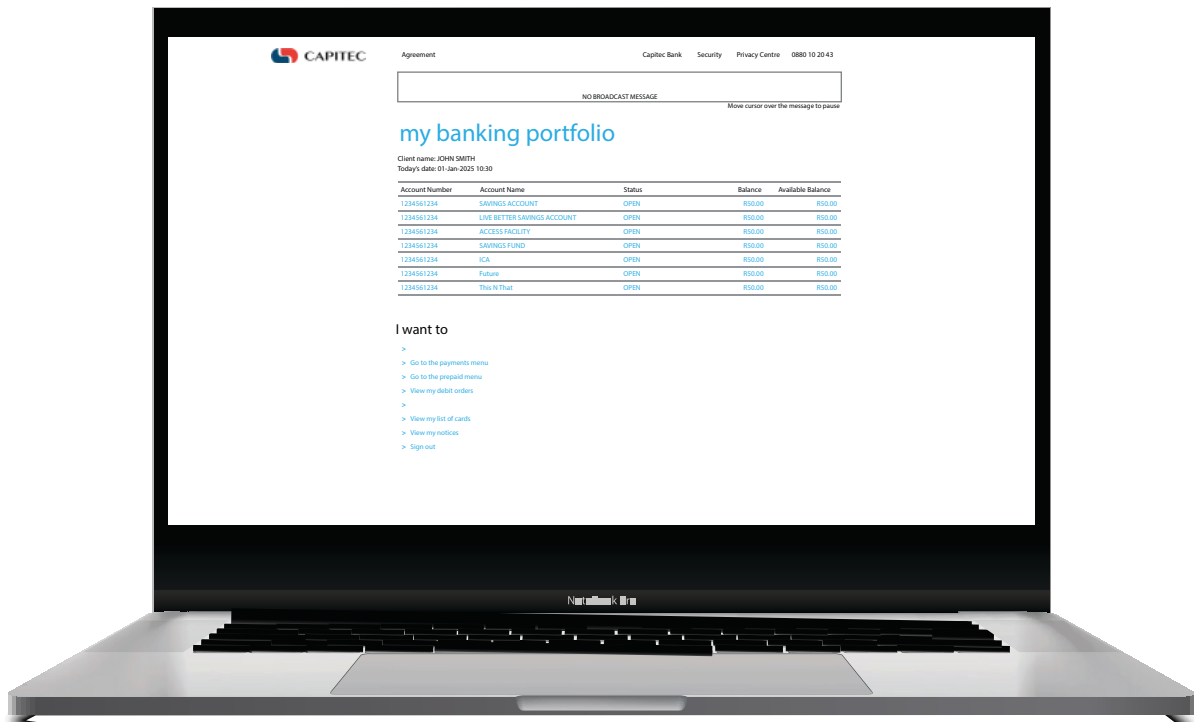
CAPITEC

Agreement

Capitec Bank Security Privacy Centre 0880 10 20 43

NO BROADCAST MESSAGE

Move cursor over the message to pause

my banking portfolio

Client name: JOHN SMITH
Today's date: 01-Jan-2025 10:30

| Account Number | Account Name | Status | Balance | Available Balance |
|---|---|---|---|---|
| 1234561234 | SAVINGS ACCOUNT | OPEN | R50.00 | R50.00 |
| 1234561234 | LIVE BETTER SAVINGS ACCOUNT | OPEN | R50.00 | R50.00 |
| 1234561234 | ACCESS FACILITY | OPEN | R50.00 | R50.00 |
| 1234561234 | SAVINGS FUND | OPEN | R50.00 | R50.00 |
| 1234561234 | ICA | OPEN | R50.00 | R50.00 |
| 1234561234 | Future | OPEN | R50.00 | R50.00 |
| 1234561234 | This N That | OPEN | R50.00 | R50.00 |

I want to

>
> Go to the payments menu
> Go to the prepaid menu
> View my debit orders
>
> View my list of cards
> View my notices
> Sign out

N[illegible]